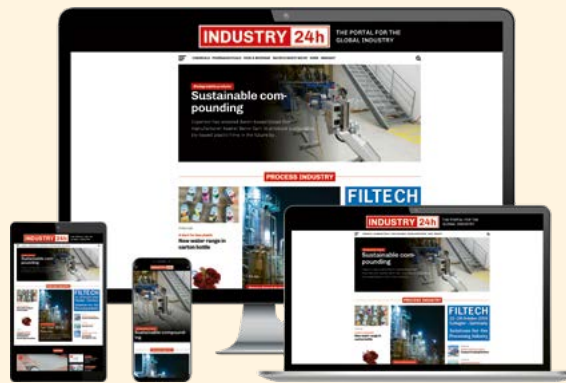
INDUSTRY 24h THE PORTAL FOR THE GLOBAL INDUSTRY

Sustainable compounding

PROCESS INDUSTRY

FILTECH

New water range in carton bottle

INDUSTRY 24h

Sustainable compounding

FILTECH

INDUSTRY 24h

Sustainable compounding

Sustainable compounding

PROCESS INDUSTRY

FILTECH

Solutions for the Processing Industry